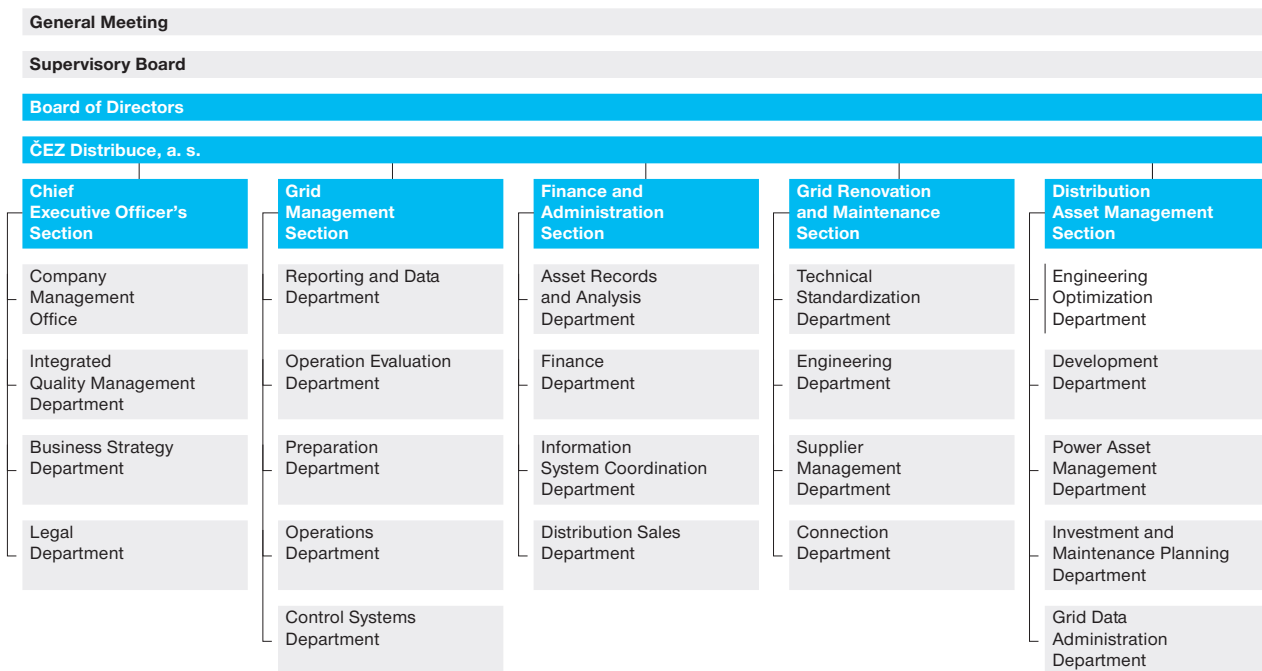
General Meeting

Supervisory Board

Board of Directors

ČEZ Distribuce, a. s.

Chief Executive Officer's Section

Company Management Office

Integrated Quality Management Department

Business Strategy Department

Legal Department

Grid Management Section

Reporting and Data Department

Operation Evaluation Department

Preparation Department

Operations Department

Control Systems Department

Finance and Administration Section

Asset Records and Analysis Department

Finance Department

Information System Coordination Department

Distribution Sales Department

Grid Renovation and Maintenance Section

Technical Standardization Department

Engineering Department

Supplier Management Department

Connection Department

Distribution Asset Management Section

Engineering Optimization Department

Development Department

Power Asset Management Department

Investment and Maintenance Planning Department

Grid Data Administration Department